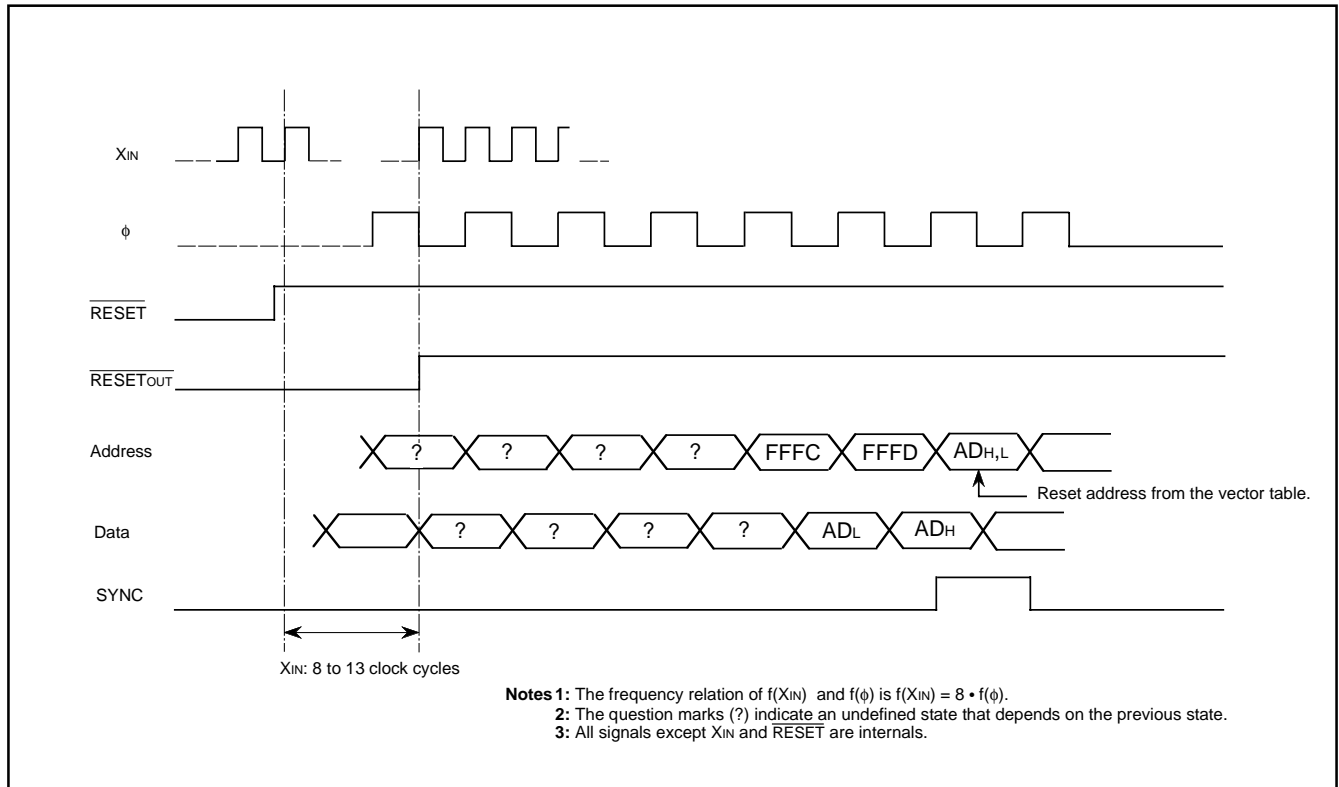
$X_{IN}$

$\phi$

$\overline{RESET}$

$\overline{RESET_{OUT}}$

Address

? ? ? ? FFFC FFFD $AD_{H,L}$

Reset address from the vector table.

Data

? ? ? ? $AD_L$ $AD_H$

SYNC

$X_{IN}$: 8 to 13 clock cycles

**Notes 1:** The frequency relation of f($X_{IN}$) and f($\phi$) is f($X_{IN}$) = 8 • f($\phi$).
**2:** The question marks (?) indicate an undefined state that depends on the previous state.
**3:** All signals except $X_{IN}$ and $\overline{RESET}$ are internals.